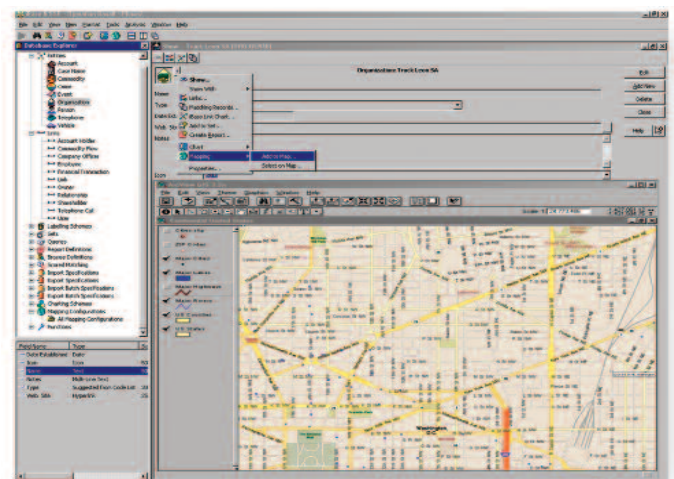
File Edit View New Format Tools Analysis Window Help

Database Explorer
Entities
Account
Case Name
Commodity
Event
Organization
Person
Telephone
Vehicle
Links
Account Holder
Commodity Flow
Company Officer
Employee
Financial Transaction
Link
Owner
Relationship
Shareholder
Telephone Call
User
Labeling Schemes
Sets
Queries
Report Definitions
Browse Definitions
Sound Matching
Import Specifications
Export Specifications
Import Batch Specifications
Charting Schemes
Mapping Configurations
All Mapping Configurations
Functions

Field Name | Type
Date Established | Date
Size | Size
Name | Text
Notes | Multi-Line Text
Type | Suggested Pick Code List
Web Site | Hyperlink

Organization Track Love SA

Show...
Save With
Label...
Matching Records...
Open Link Chart...
Add to Set...
Create Report...
Chart
Mapping
Properties...

Add to Map...
Select on Map...

Name
Type
Date Est.
Web Site
Notes
Size

Edit
Add New
Delete
Close
Help

File Edit View Theme Graphics Window Help

Washington